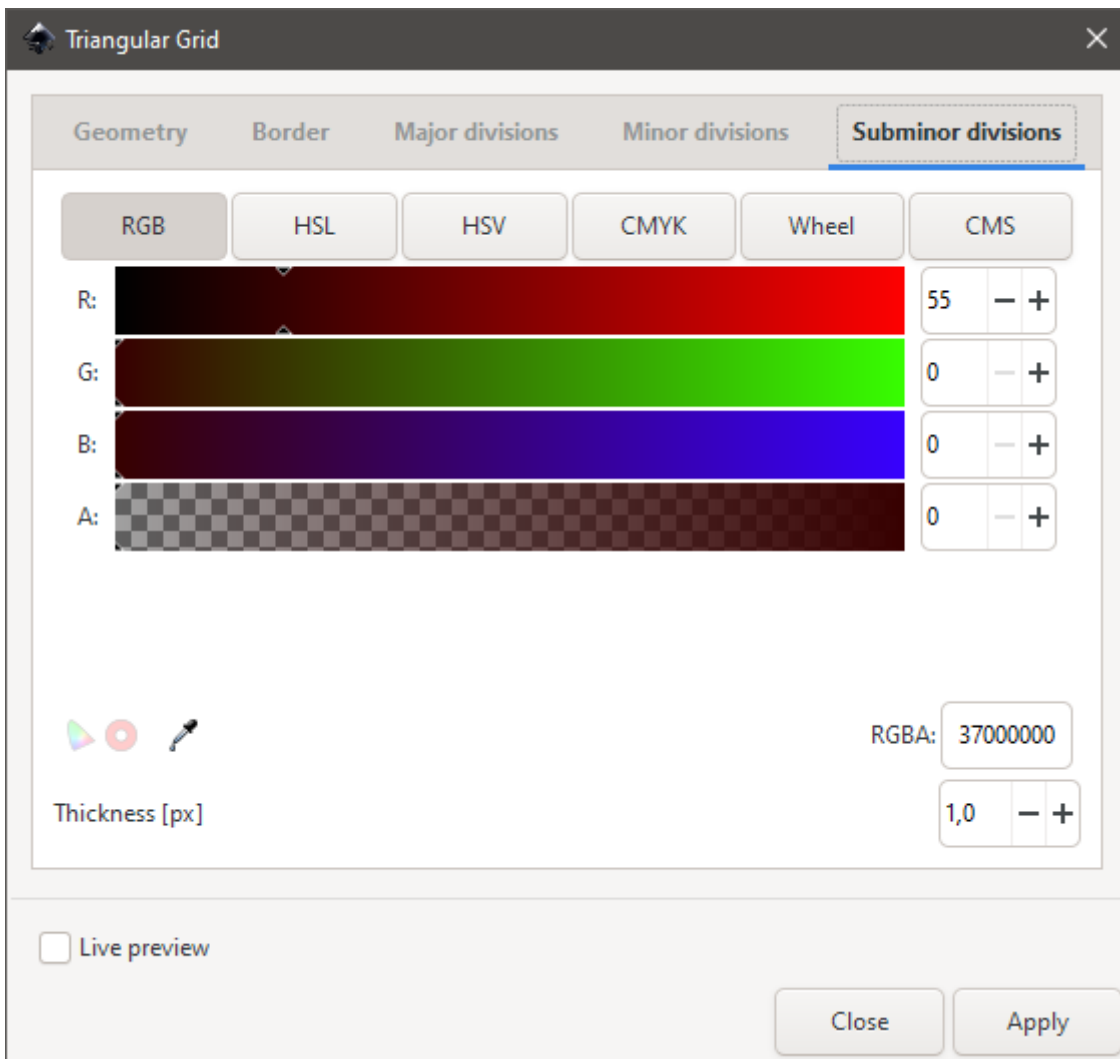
Triangular Grid

Geometry Border Major divisions Minor divisions Subminor divisions

RGB HSL HSV CMYK Wheel CMS

R: 55 − +
G: 0 − +
B: 0 − +
A: 0 − +

RGBA: 37000000

Thickness [px] 1,0 − +

Live preview

Close Apply